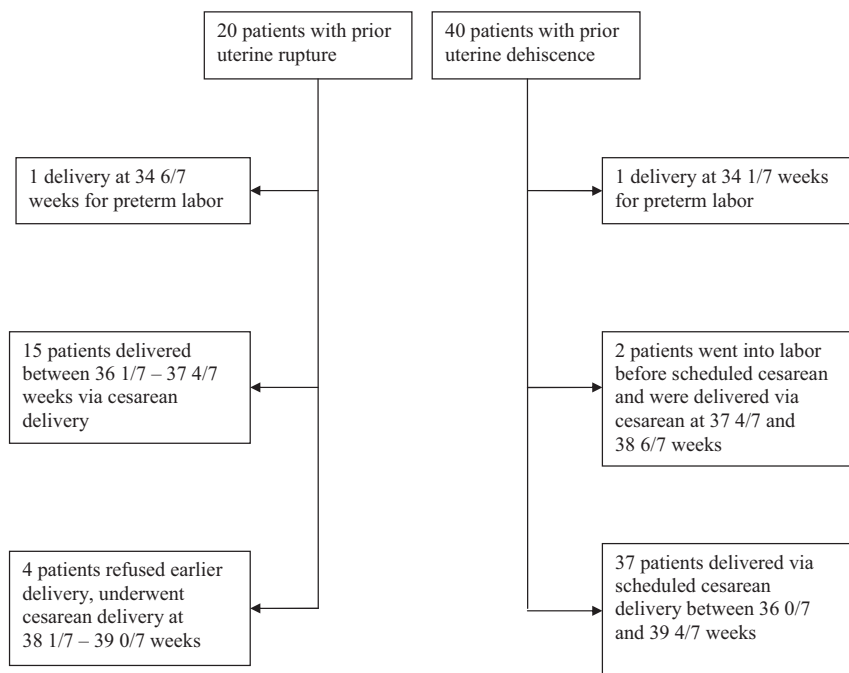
20 patients with prior uterine rupture

40 patients with prior uterine dehiscence

1 delivery at 34 6/7 weeks for preterm labor

15 patients delivered between 36 1/7 – 37 4/7 weeks via cesarean delivery

4 patients refused earlier delivery, underwent cesarean delivery at 38 1/7 – 39 0/7 weeks

1 delivery at 34 1/7 weeks for preterm labor

2 patients went into labor before scheduled cesarean and were delivered via cesarean at 37 4/7 and 38 6/7 weeks

37 patients delivered via scheduled cesarean delivery between 36 0/7 and 39 4/7 weeks